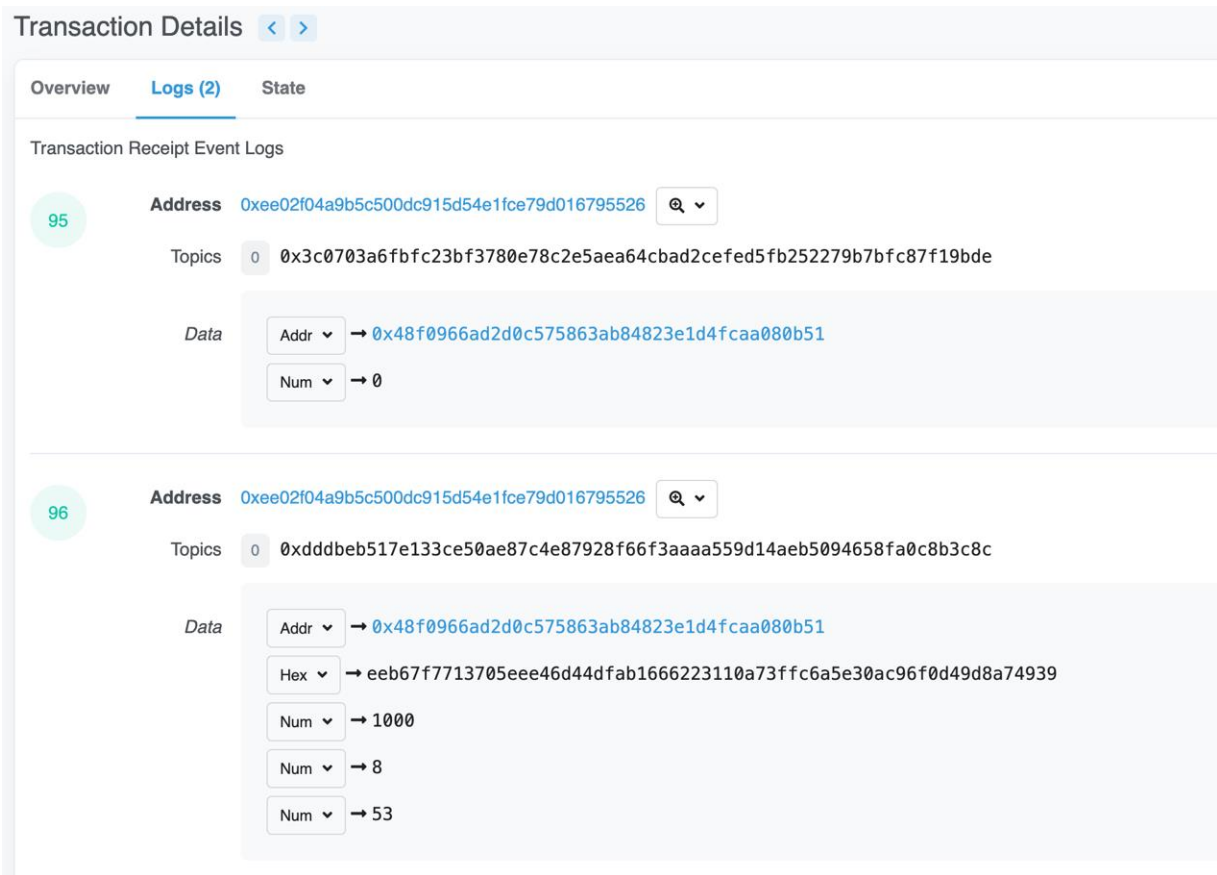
Transaction Details < >

Overview Logs (2) State

Transaction Receipt Event Logs

95

Address 0xee02f04a9b5c500dc915d54e1fce79d016795526

Topics 0 0x3c0703a6fbfc23bf3780e78c2e5aea64cbad2cefed5fb252279b7bfc87f19bde

Data

Addr → 0x48f0966ad2d0c575863ab84823e1d4fcaa080b51

Num → 0

96

Address 0xee02f04a9b5c500dc915d54e1fce79d016795526

Topics 0 0xdddbeb517e133ce50ae87c4e87928f66f3aaaa559d14aeb5094658fa0c8b3c8c

Data

Addr → 0x48f0966ad2d0c575863ab84823e1d4fcaa080b51

Hex → eeb67f7713705eee46d44dfab1666223110a73ffc6a5e30ac96f0d49d8a74939

Num → 1000

Num → 8

Num → 53